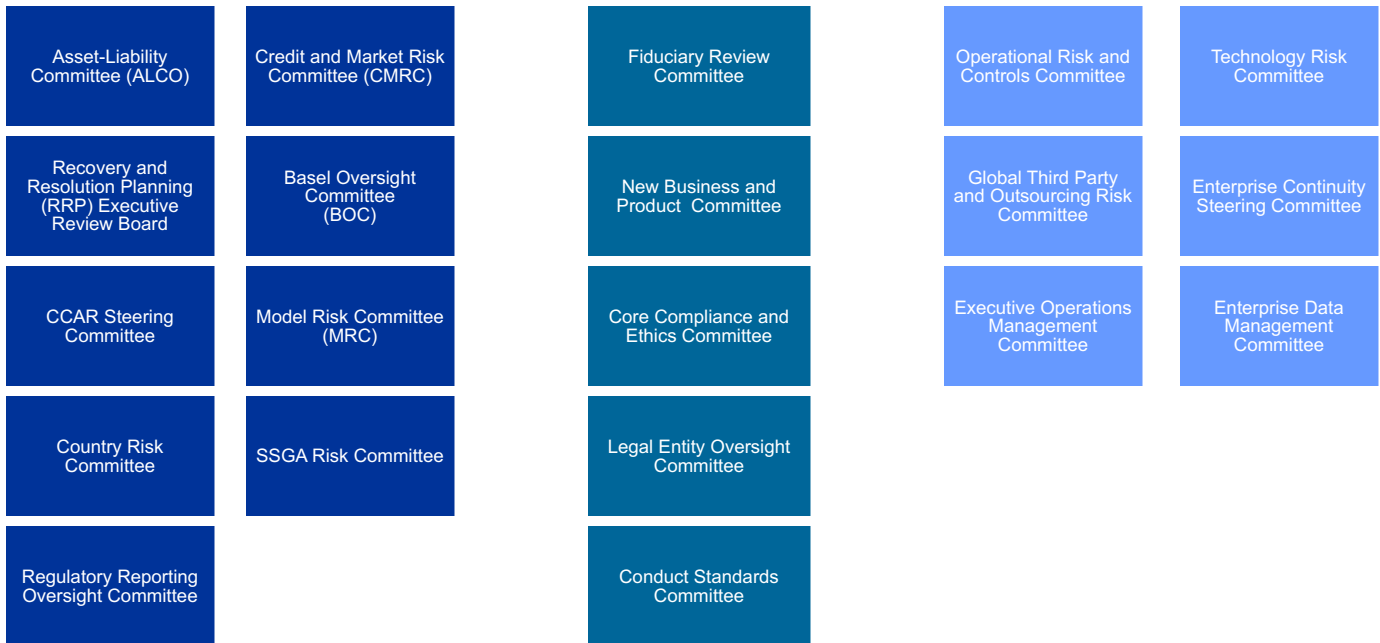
Asset-Liability Committee (ALCO)

Recovery and Resolution Planning (RRP) Executive Review Board

CCAR Steering Committee

Country Risk Committee

Regulatory Reporting Oversight Committee

Credit and Market Risk Committee (CMRC)

Basel Oversight Committee (BOC)

Model Risk Committee (MRC)

SSGA Risk Committee

Fiduciary Review Committee

New Business and Product Committee

Core Compliance and Ethics Committee

Legal Entity Oversight Committee

Conduct Standards Committee

Operational Risk and Controls Committee

Global Third Party and Outsourcing Risk Committee

Executive Operations Management Committee

Technology Risk Committee

Enterprise Continuity Steering Committee

Enterprise Data Management Committee